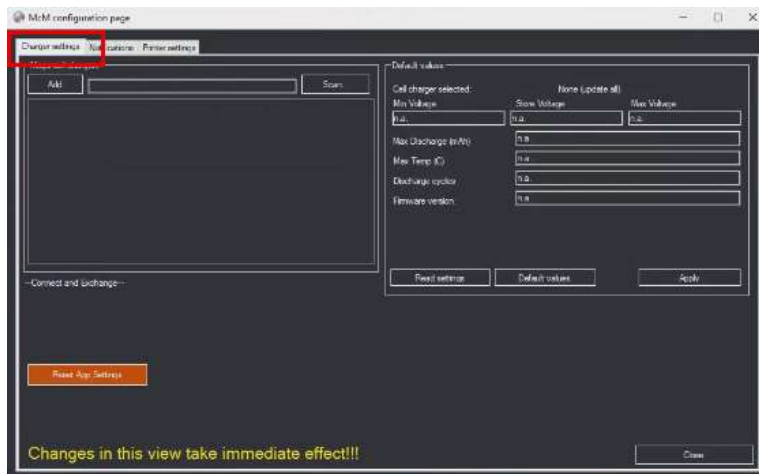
McM configuration page

Charger settings
Notifications
Printer settings

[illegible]
Add
Scan

Default values
Cell charger selected:
None (update all)
Min Voltage
Store Voltage
Max Voltage
n.a.
n.a.
n.a.
Max Discharge (mAh)
n.a.
Max Temp (C)
n.a.
Discharge cycles
n.a.
Firmware version
n.a.

Read settings
Default values
Apply

--Connect and Exchange--

Reset App Settings

Changes in this view take immediate effect!!!

Close